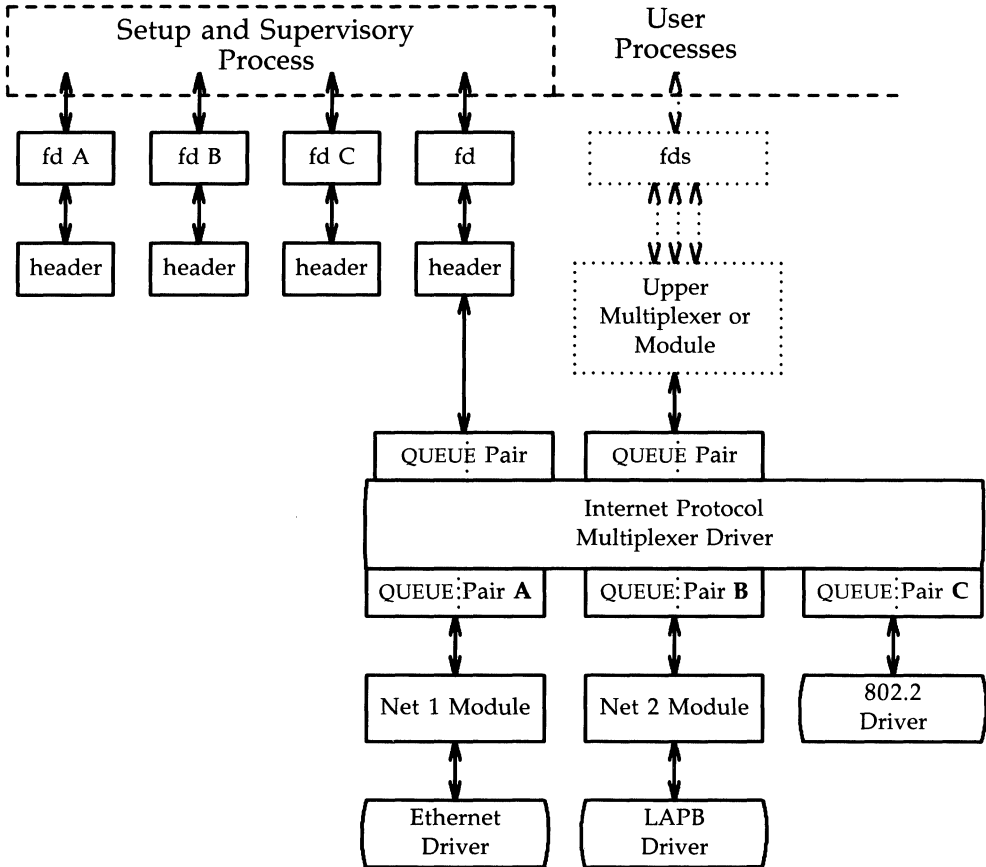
Setup and Supervisory Process

User Processes

fd A

fd B

fd C

fd

fds

header

header

header

header

Upper Multiplexer or Module

QUEUE Pair

QUEUE Pair

Internet Protocol Multiplexer Driver

QUEUE Pair **A**

QUEUE Pair **B**

QUEUE Pair **C**

Net 1 Module

Net 2 Module

802.2 Driver

Ethernet Driver

LAPB Driver